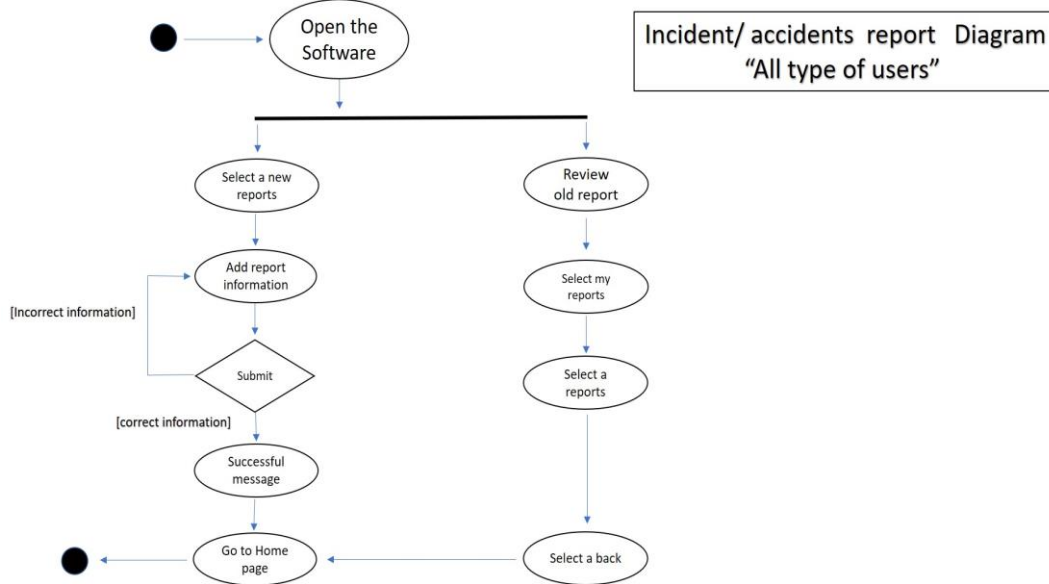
Open the Software

Incident/ accidents report Diagram
"All type of users"

Select a new reports

Review old report

Add report information

Select my reports

[Incorrect information]

Submit

Select a reports

[correct information]

Successful message

Go to Home page

Select a back